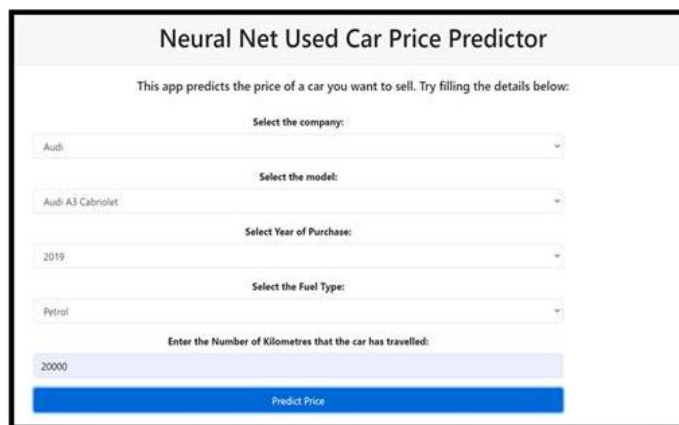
Neural Net Used Car Price Predictor

This app predicts the price of a car you want to sell. Try filling the details below:

Select the company:

Audi

Select the model:

Audi A3 Cabriolet

Select Year of Purchase:

2019

Select the Fuel Type:

Petrol

Enter the Number of Kilometres that the car has travelled:

20000

Predict Price